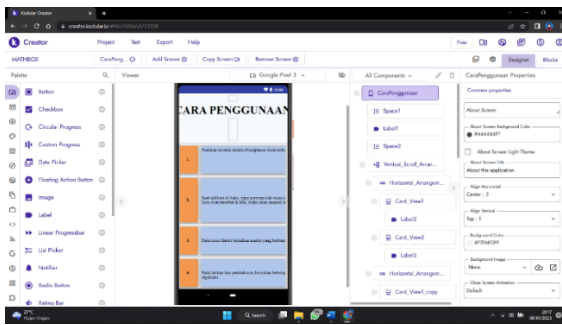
Kodular Creator
creator.kodular.io
Creator
Project Test Export Help
Free
MATHBOX
CaraPeng... Add Screen Copy Screen Remove Screen
Designer Blocks
Palette
Viewer
Google Pixel 3
All Components
CaraPenggunaan Properties
Button
Checkbox
Circular Progress
Custom Progress
Date Picker
Floating Action Button
Image
Label
Linear Progressbar
List Picker
Notifier
Radio Button
Rating Bar
CARA PENGGUNAAN
1.
2.
3.
4.
CaraPenggunaan
Space1
Label1
Space2
Vertical_Scroll_Arran...
Horizontal_Arrangem...
Card_View1
Label3
Card_View2
Label5
Horizontal_Arrangem...
Card_View1_copy
Common properties
About Screen
About Screen Background Color
#444444FF
About Screen Light Theme
About Screen Title
About this application
Align Horizontal
Center : 3
Align Vertical
Top : 1
Background Color
#F7FAFDFF
Background Image
None
Close Screen Animation
Default
27°C
Hujan ringan
Search